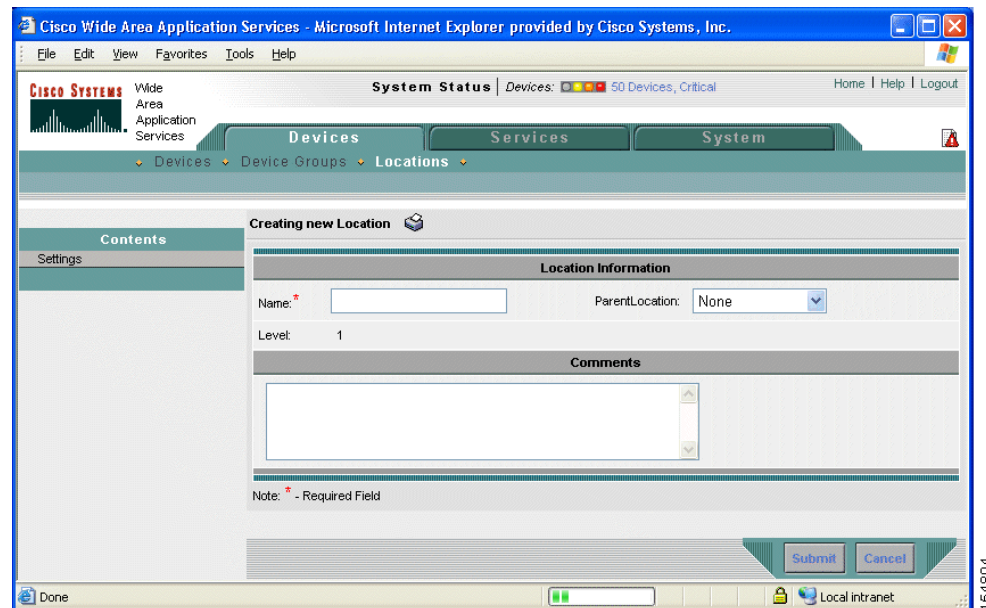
Cisco Wide Area Application Services - Microsoft Internet Explorer provided by Cisco Systems, Inc.

File Edit View Favorites Tools Help

CISCO SYSTEMS Wide Area Application Services

System Status | Devices: 50 Devices, Critical

Home | Help | Logout

Devices Services System

Devices Device Groups Locations

Contents

Settings

Creating new Location

Location Information

Name:* ParentLocation: None

Level: 1

Comments

Note: * - Required Field

Submit Cancel

Done

Local intranet

154904